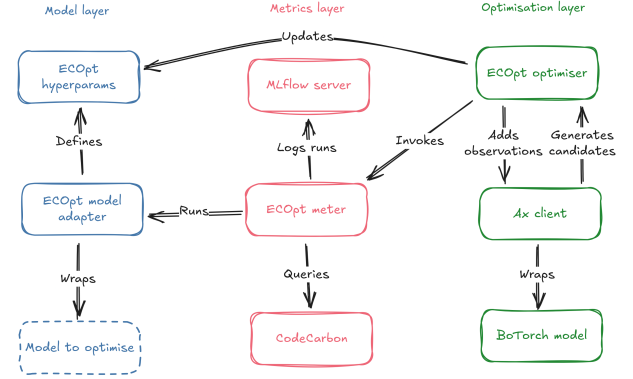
Model layer

Metrics layer

Optimisation layer

Updates

ECOpt hyperparams

MLflow server

ECOpt optimiser

Defines

Logs runs

Invokes

Adds observations

Generates candidates

ECOpt model adapter

Runs

ECOpt meter

Ax client

Wraps

Queries

Wraps

Model to optimise

CodeCarbon

BoTorch model